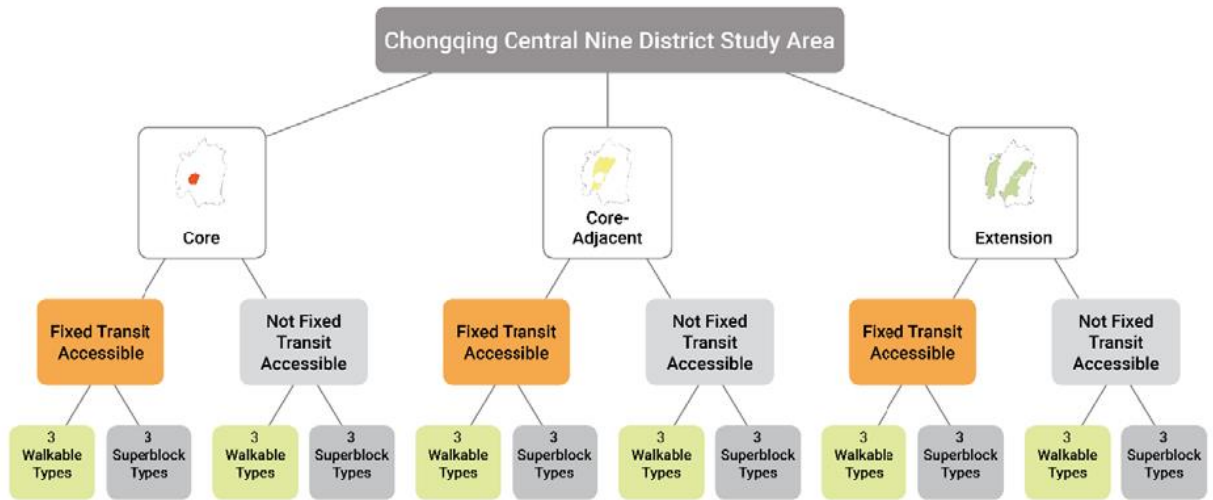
Chongqing Central Nine District Study Area

Core

Fixed Transit Accessible

3 Walkable Types

3 Superblock Types

Not Fixed Transit Accessible

3 Walkable Types

3 Superblock Types

Core-Adjacent

Fixed Transit Accessible

3 Walkable Types

3 Superblock Types

Not Fixed Transit Accessible

3 Walkable Types

3 Superblock Types

Extension

Fixed Transit Accessible

3 Walkable Types

3 Superblock Types

Not Fixed Transit Accessible

3 Walkable Types

3 Superblock Types